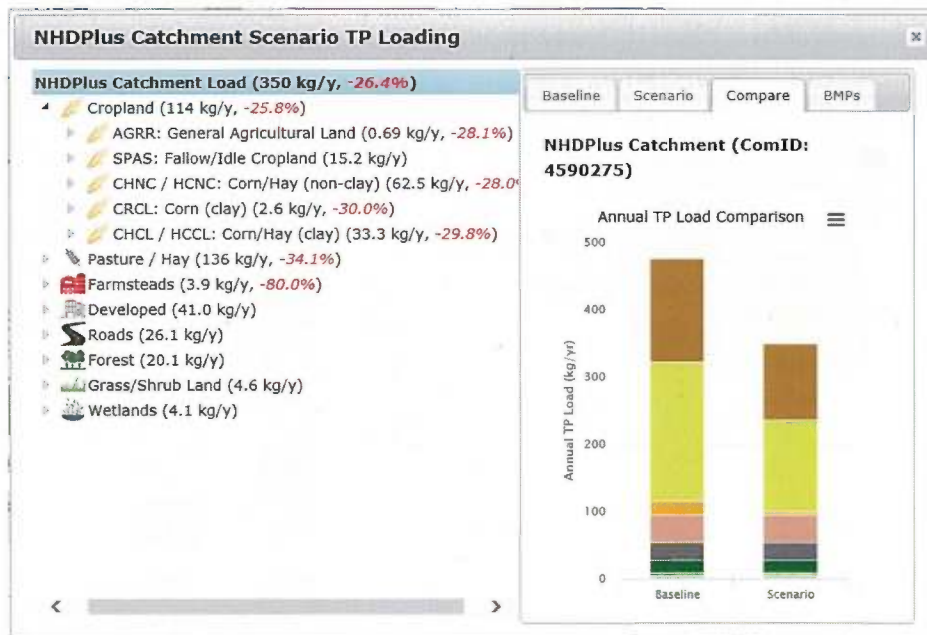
NHDPlus Catchment Scenario TP Loading

×

NHDPlus Catchment Load (350 kg/y, -26.4%)

Cropland (114 kg/y, -25.8%)

AGRR: General Agricultural Land (0.69 kg/y, -28.1%)

SPAS: Fallow/Idle Cropland (15.2 kg/y)

CHNC / HCNC: Corn/Hay (non-clay) (62.5 kg/y, -28.0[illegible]

CRCL: Corn (clay) (2.6 kg/y, -30.0%)

CHCL / HCCL: Corn/Hay (clay) (33.3 kg/y, -29.8%)

Pasture / Hay (136 kg/y, -34.1%)

Farmsteads (3.9 kg/y, -80.0%)

Developed (41.0 kg/y)

Roads (26.1 kg/y)

Forest (20.1 kg/y)

Grass/Shrub Land (4.6 kg/y)

Wetlands (4.1 kg/y)

Baseline | Scenario | Compare | BMPs

NHDPlus Catchment (ComID: 4590275)

Annual TP Load Comparison

500
400
300
200
100
0

Annual TP Load (kg/yr)

Baseline
Scenario